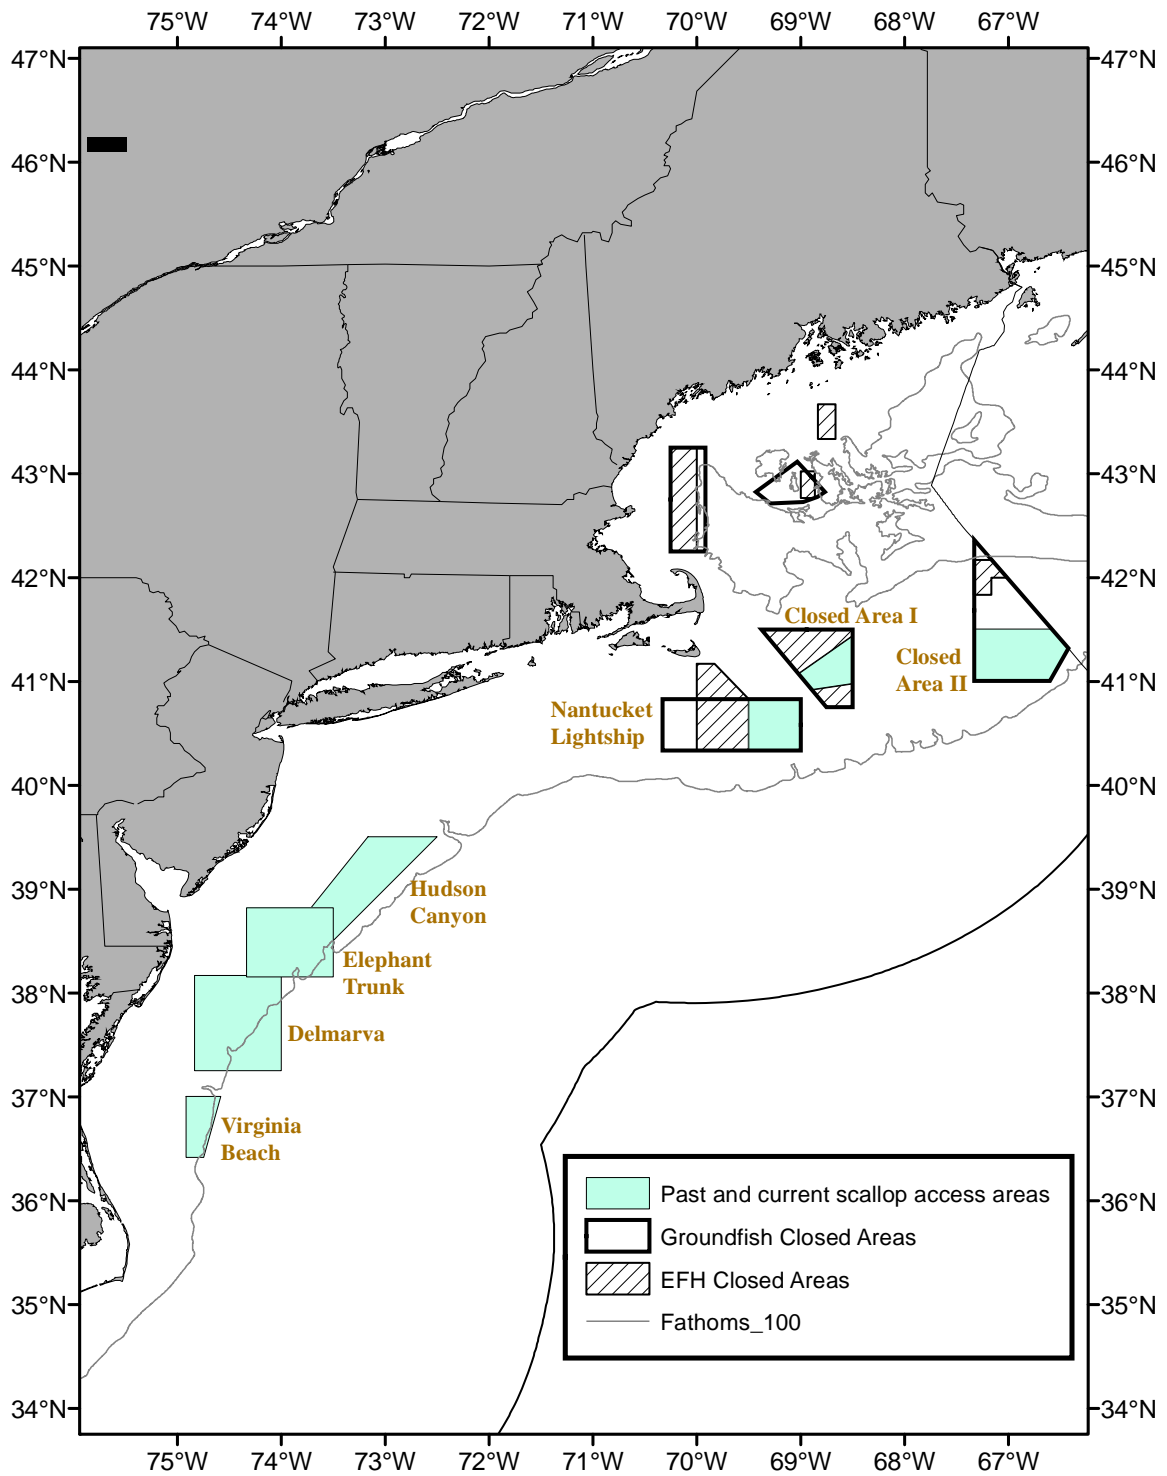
75°W 74°W 73°W 72°W 71°W 70°W 69°W 68°W 67°W

47°N
46°N
45°N
44°N
43°N
42°N
41°N
40°N
39°N
38°N
37°N
36°N
35°N
34°N

47°N
46°N
45°N
44°N
43°N
42°N
41°N
40°N
39°N
38°N
37°N
36°N
35°N
34°N

Closed Area I

Closed Area II

Nantucket Lightship

Hudson Canyon

Elephant Trunk

Delmarva

Virginia Beach

Past and current scallop access areas
Groundfish Closed Areas
EFH Closed Areas
Fathoms_100

75°W 74°W 73°W 72°W 71°W 70°W 69°W 68°W 67°W